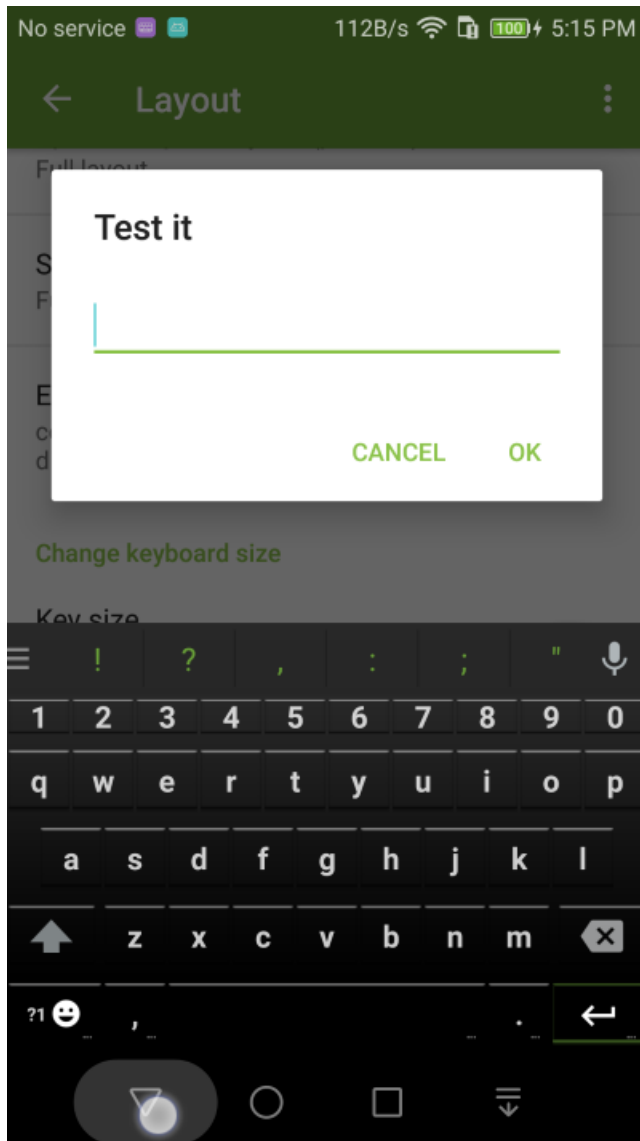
No service 112B/s 100 5:15 PM

Layout

Full layout

S
F

E
c
d

Test it

CANCEL OK

Change keyboard size

Key size

! ? , : ; "

1 2 3 4 5 6 7 8 9 0

q w e r t y u i o p

a s d f g h j k l

z x c v b n m

?1 , .